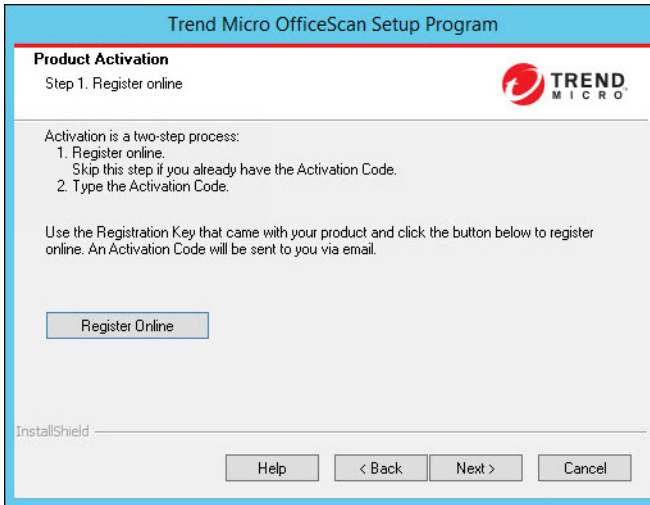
Trend Micro OfficeScan Setup Program

Product Activation

Step 1. Register online

TREND MICRO

Activation is a two-step process:
1. Register online.
Skip this step if you already have the Activation Code.
2. Type the Activation Code.

Use the Registration Key that came with your product and click the button below to register online. An Activation Code will be sent to you via email.

Register Online

InstallShield

Help

< Back

Next >

Cancel